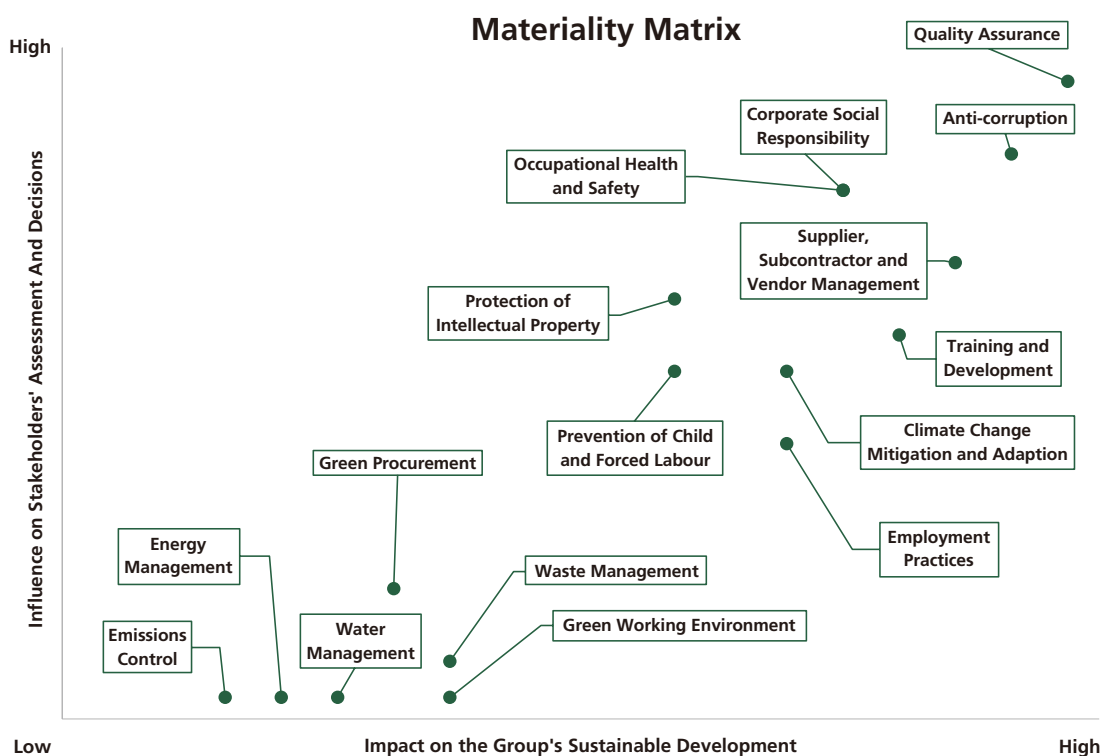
Materiality Matrix

High

Influence on Stakeholders' Assessment And Decisions

Low

Quality Assurance

Anti-corruption

Corporate Social Responsibility

Occupational Health and Safety

Supplier, Subcontractor and Vendor Management

Protection of Intellectual Property

Training and Development

Prevention of Child and Forced Labour

Climate Change Mitigation and Adaption

Green Procurement

Employment Practices

Energy Management

Waste Management

Green Working Environment

Emissions Control

Water Management

Impact on the Group's Sustainable Development

High